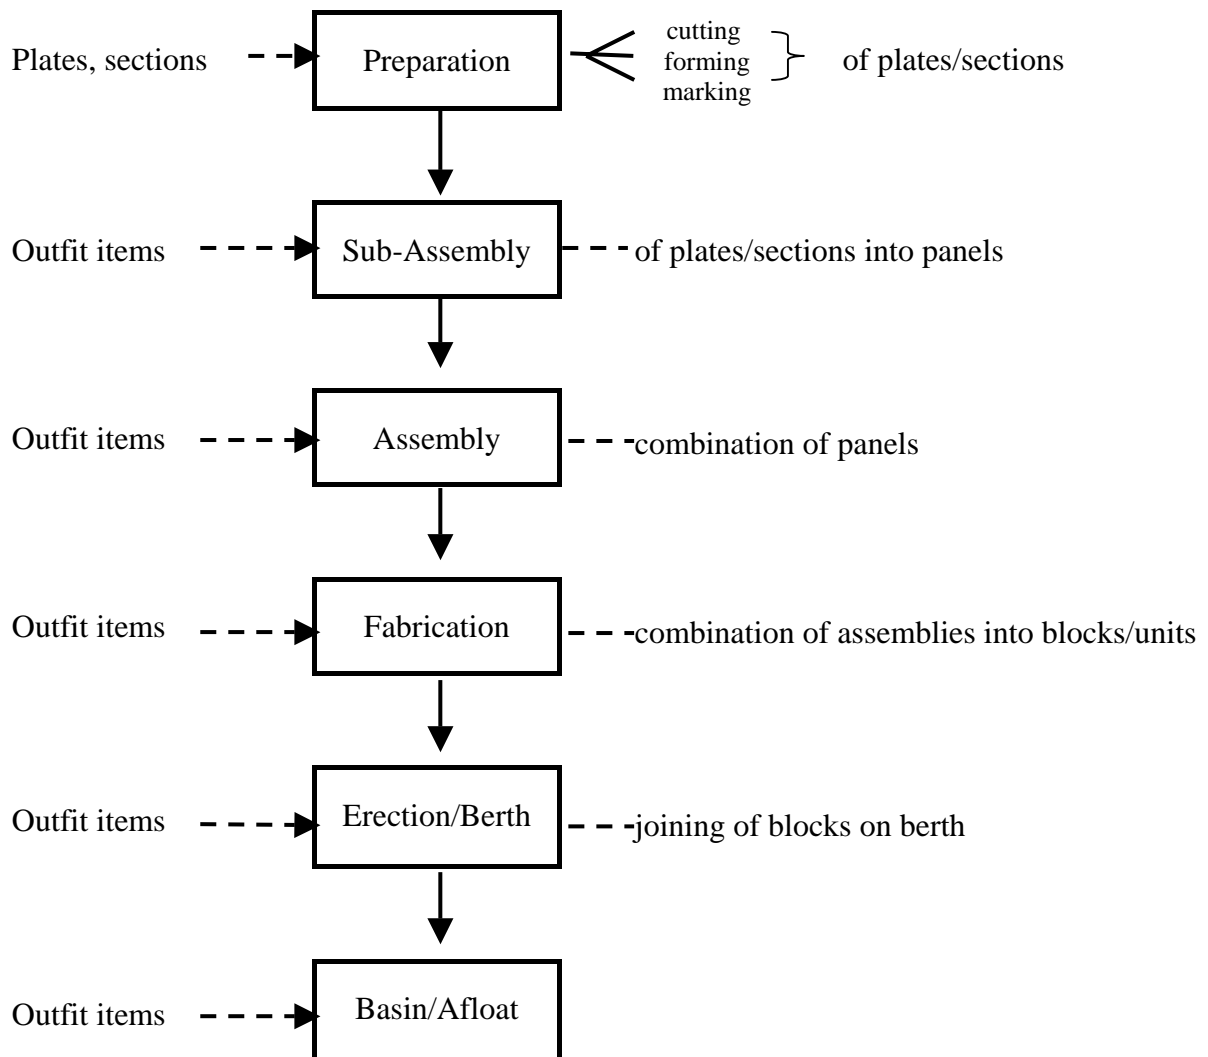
Plates, sections

Preparation

cutting
forming
marking

of plates/sections

Outfit items

Sub-Assembly

of plates/sections into panels

Outfit items

Assembly

combination of panels

Outfit items

Fabrication

combination of assemblies into blocks/units

Outfit items

Erection/Berth

joining of blocks on berth

Outfit items

Basin/Afloat